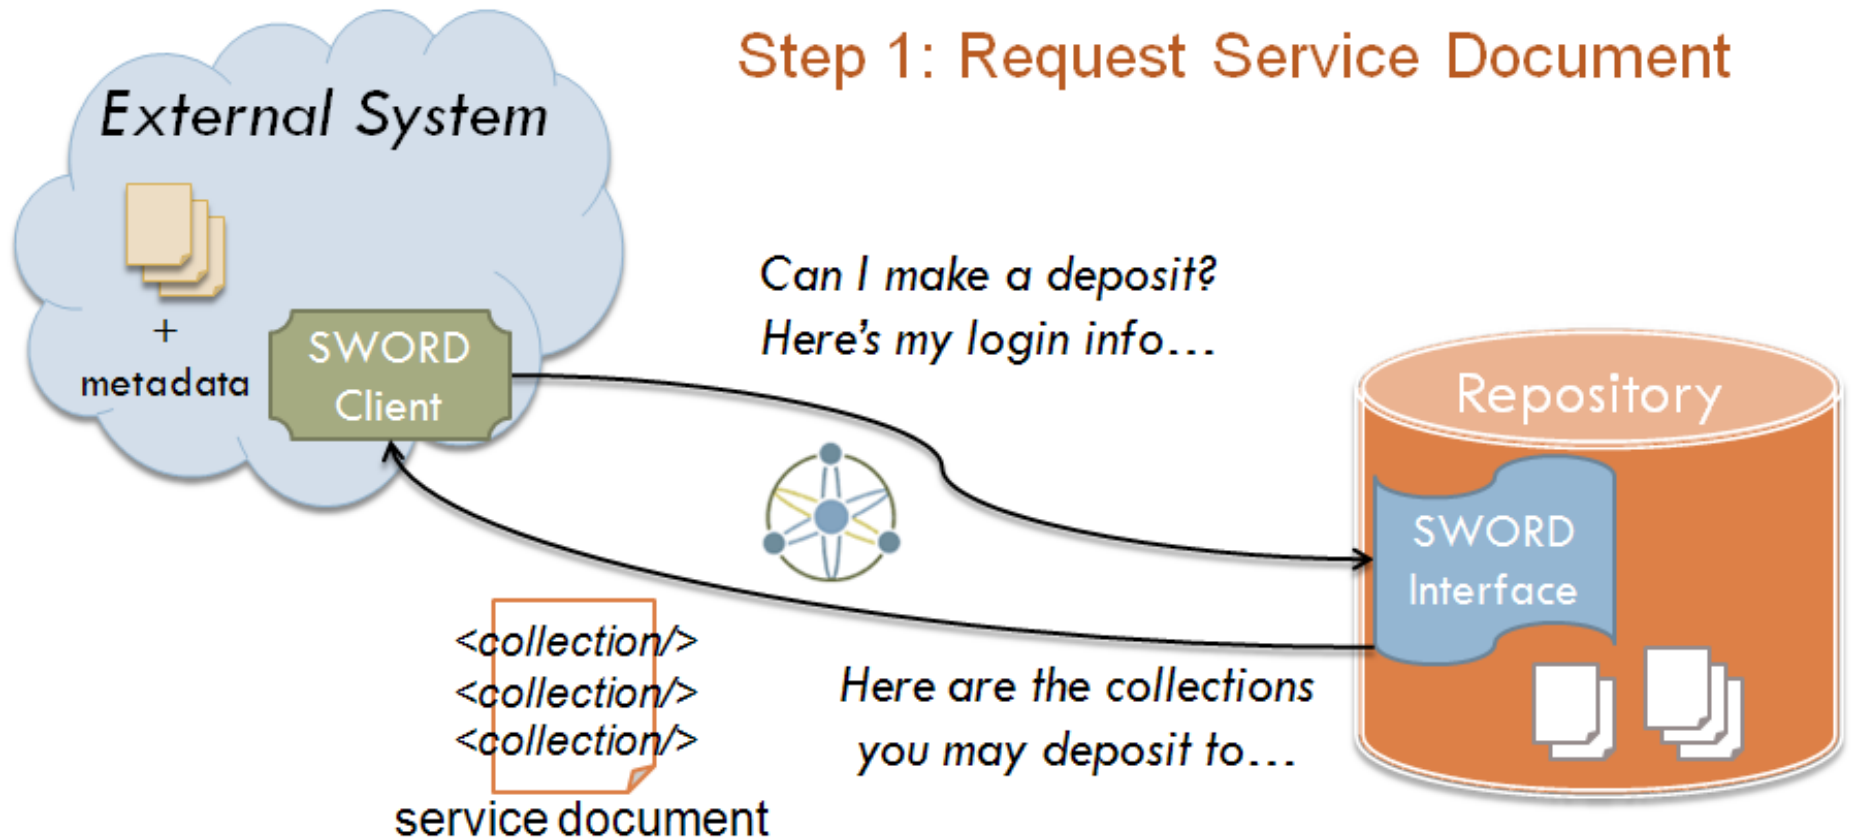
Step 1: Request Service Document

External System

+
metadata

SWORD
Client

Can I make a deposit?
Here's my login info...

Repository

SWORD
Interface

<collection/>
<collection/>
<collection/>
service document

Here are the collections
you may deposit to...